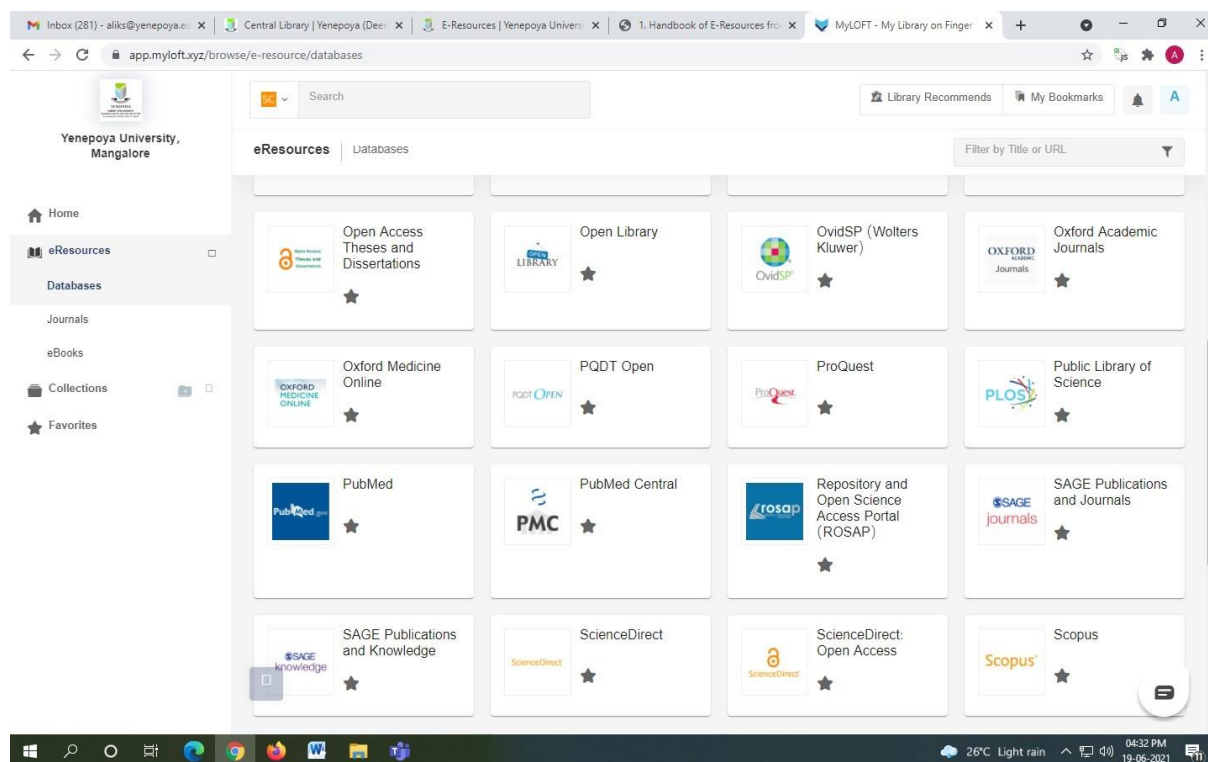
Inbox (281) - aliks@yenepoya.e | Central Library | Yenepoya (Dee | E-Resources | Yenepoya Univers | 1. Handbook of E-Resources fro | MyLOFT - My Library on Finger

app.myloft.xyz/browse/e-resource/databases

Yenepoya University, Mangalore

SC Search

Library Recommends | My Bookmarks | A

eResources | Databases

Filter by Title or URL

Home
eResources
Databases
Journals
eBooks
Collections
Favorites

Open Access Theses and Dissertations
Open Library
OvidSP (Wolters Kluwer)
Oxford Academic Journals

Oxford Medicine Online
PQDT Open
ProQuest
Public Library of Science

PubMed
PubMed Central
Repository and Open Science Access Portal (ROSAP)
SAGE Publications and Journals

SAGE Publications and Knowledge
ScienceDirect
ScienceDirect: Open Access
Scopus

OPEN LIBRARY
OvidSP
OXFORD ACADEMIC Journals
OXFORD MEDICINE ONLINE
PQDT OPEN
ProQuest
PLOS
PubMed.gov
PMC
rosap
SAGE journals
SAGE knowledge
ScienceDirect
ScienceDirect
Scopus

26°C Light rain 04:32 PM 19-06-2021